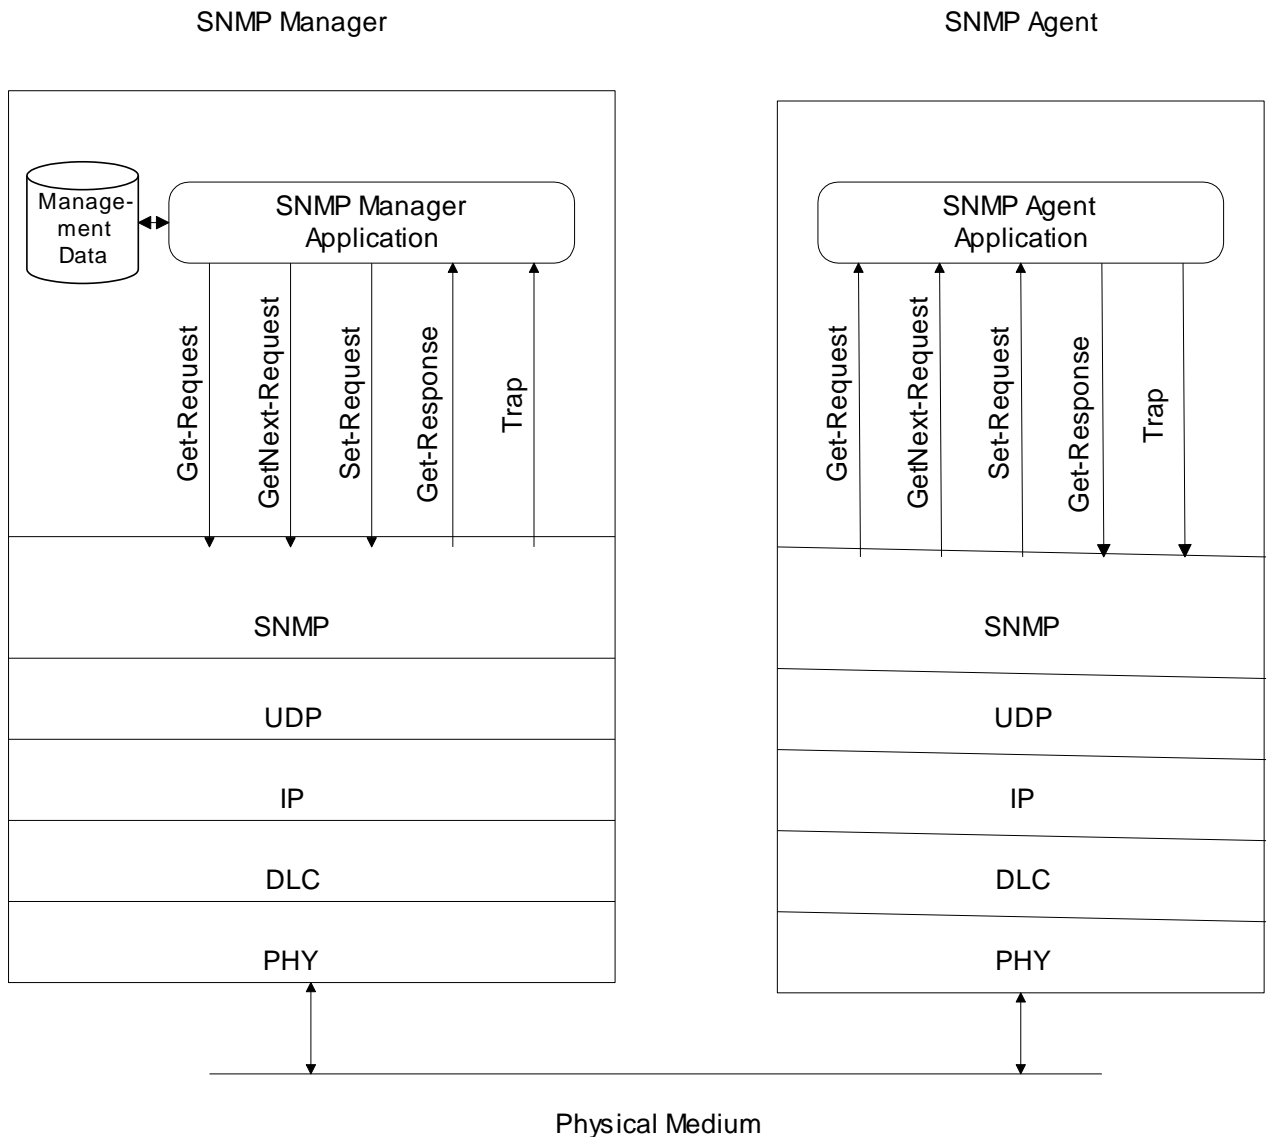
SNMP Manager

SNMP Agent

Management Data

SNMP Manager Application

Get-Request

GetNext-Request

Set-Request

Get-Response

Trap

SNMP

UDP

IP

DLC

PHY

SNMP Agent Application

Get-Request

GetNext-Request

Set-Request

Get-Response

Trap

SNMP

UDP

IP

DLC

PHY

Physical Medium